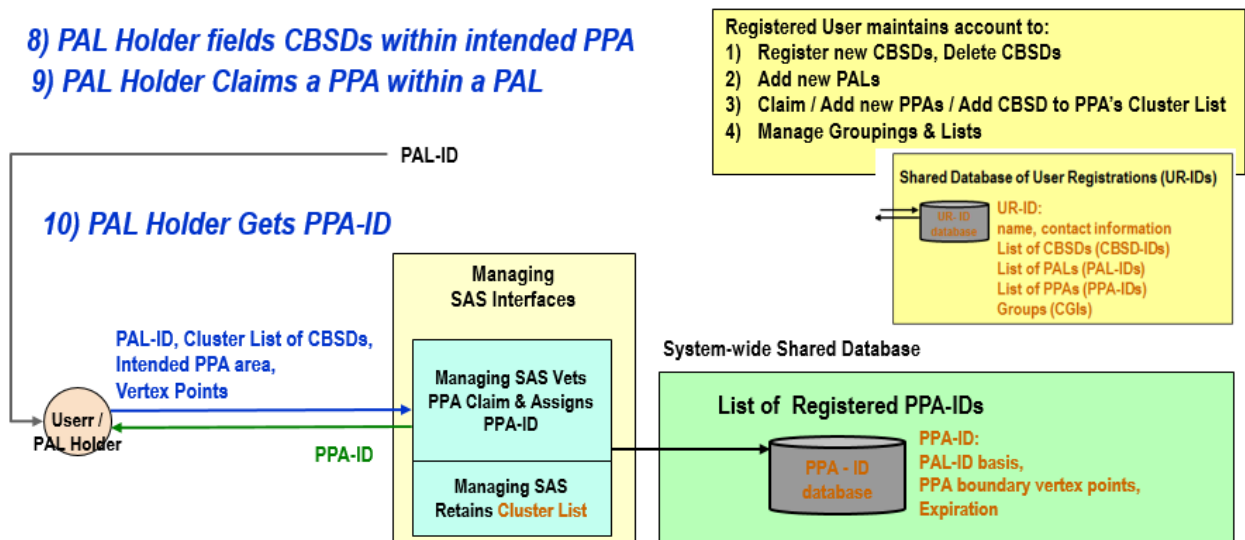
8) PAL Holder fields CBSDs within intended PPA
9) PAL Holder Claims a PPA within a PAL

Registered User maintains account to:
1) Register new CBSDs, Delete CBSDs
2) Add new PALs
3) Claim / Add new PPAs / Add CBSD to PPA's Cluster List
4) Manage Groupings & Lists

Shared Database of User Registrations (UR-IDs)

UR- ID database

UR-ID:
name, contact information
List of CBSDs (CBSD-IDs)
List of PALs (PAL-IDs)
List of PPAs (PPA-IDs)
Groups (CGIs)

PAL-ID

10) PAL Holder Gets PPA-ID

Managing SAS Interfaces

PAL-ID, Cluster List of CBSDs, Intended PPA area, Vertex Points

Managing SAS Vets PPA Claim & Assigns PPA-ID

Userr / PAL Holder

PPA-ID

Managing SAS Retains Cluster List

System-wide Shared Database

List of Registered PPA-IDs

PPA - ID database

PPA-ID:
PAL-ID basis,
PPA boundary vertex points,
Expiration